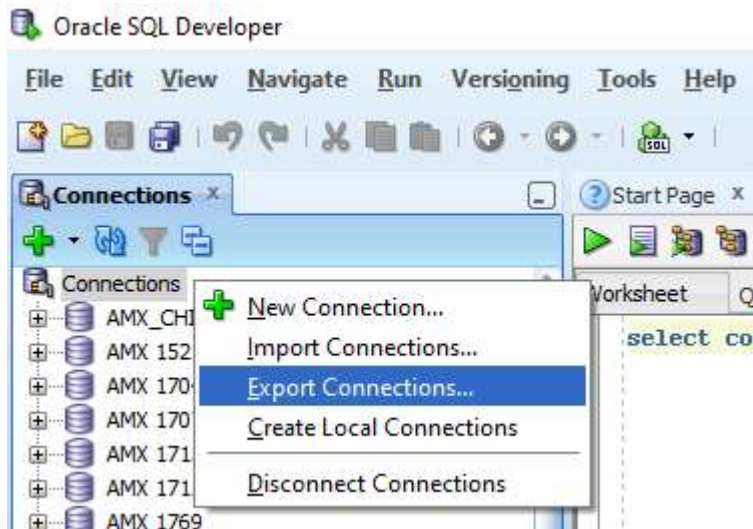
Oracle SQL Developer

File Edit View Navigate Run Versioning Tools Help

Connections ×

Start Page ×

Connections

AMX_CHI
AMX 152
AMX 1704
AMX 170
AMX 171
AMX 171
AMX 1769

New Connection...
Import Connections...
Export Connections...
Create Local Connections
Disconnect Connections

Worksheet Q

select co